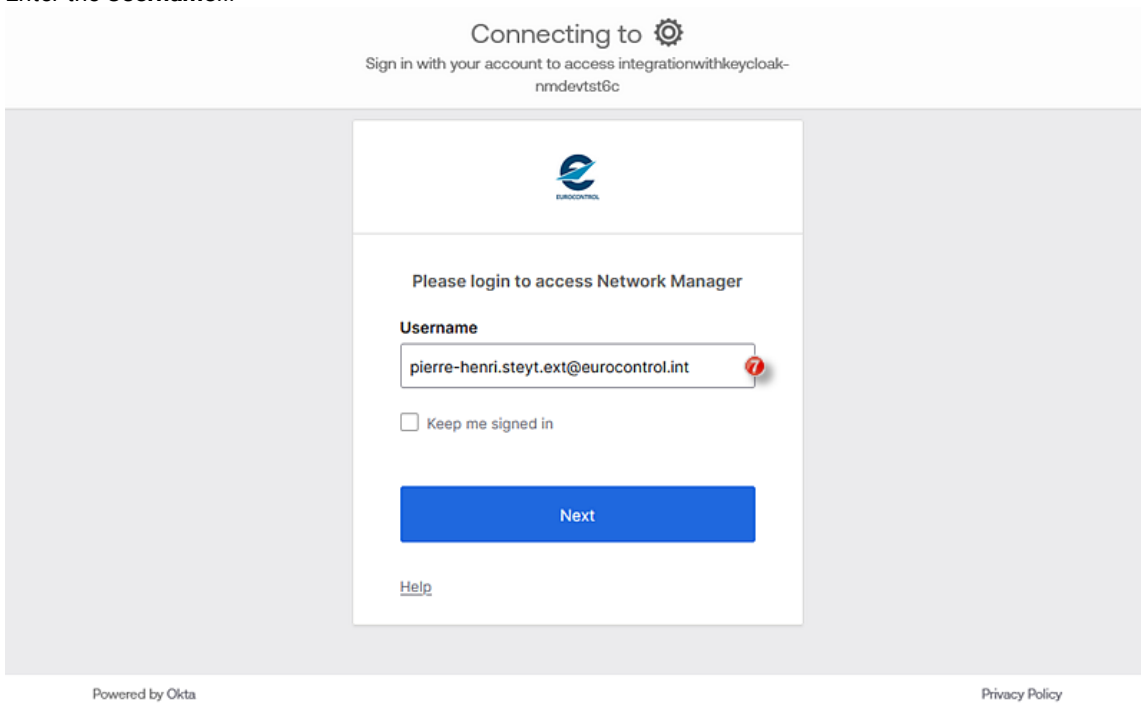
Enter the **Username**.

Connecting to

Sign in with your account to access integrationwithkeycloak-nmdevtst6c

EUROCONTROL

Please login to access Network Manager

Username

pierre-henri.steyt.ext@eurocontrol.int

7

Keep me signed in

Next

Help

Powered by Okta

Privacy Policy